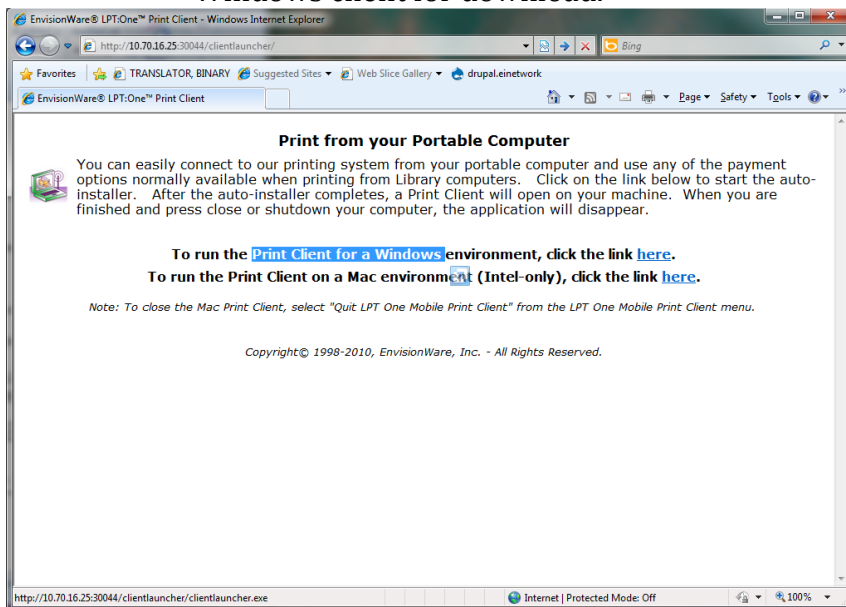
EnvisionWare® LPT:One™ Print Client - Windows Internet Explorer

http://10.70.16.25:30044/clientlauncher/

Bing

Favorites | TRANSLATOR, BINARY | Suggested Sites ▾ | Web Slice Gallery ▾ | drupal.einetwork

EnvisionWare® LPT:One™ Print Client

Page ▾ Safety ▾ Tools ▾

Print from your Portable Computer

You can easily connect to our printing system from your portable computer and use any of the payment options normally available when printing from Library computers. Click on the link below to start the auto-installer. After the auto-installer completes, a Print Client will open on your machine. When you are finished and press close or shutdown your computer, the application will disappear.

To run the Print Client for a Windows environment, click the link here.

To run the Print Client on a Mac environment (Intel-only), click the link here.

Note: To close the Mac Print Client, select "Quit LPT One Mobile Print Client" from the LPT One Mobile Print Client menu.

Copyright© 1998-2010, EnvisionWare, Inc. - All Rights Reserved.

http://10.70.16.25:30044/clientlauncher/clientlauncher.exe

Internet | Protected Mode: Off

100%